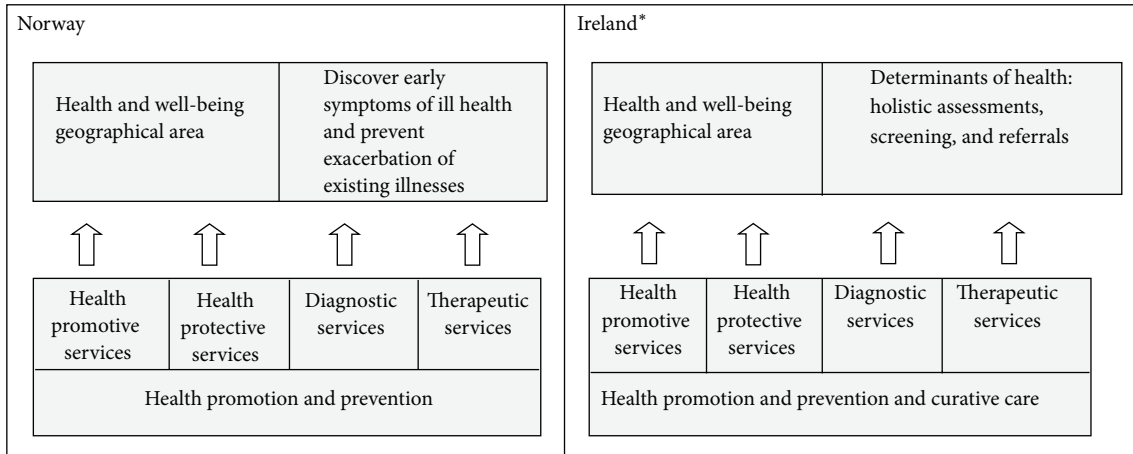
Norway

Health and well-being geographical area

Discover early symptoms of ill health and prevent exacerbation of existing illnesses

Health promotive services

Health protective services

Diagnostic services

Therapeutic services

Health promotion and prevention

Ireland*

Health and well-being geographical area

Determinants of health: holistic assessments, screening, and referrals

Health promotive services

Health protective services

Diagnostic services

Therapeutic services

Health promotion and prevention and curative care